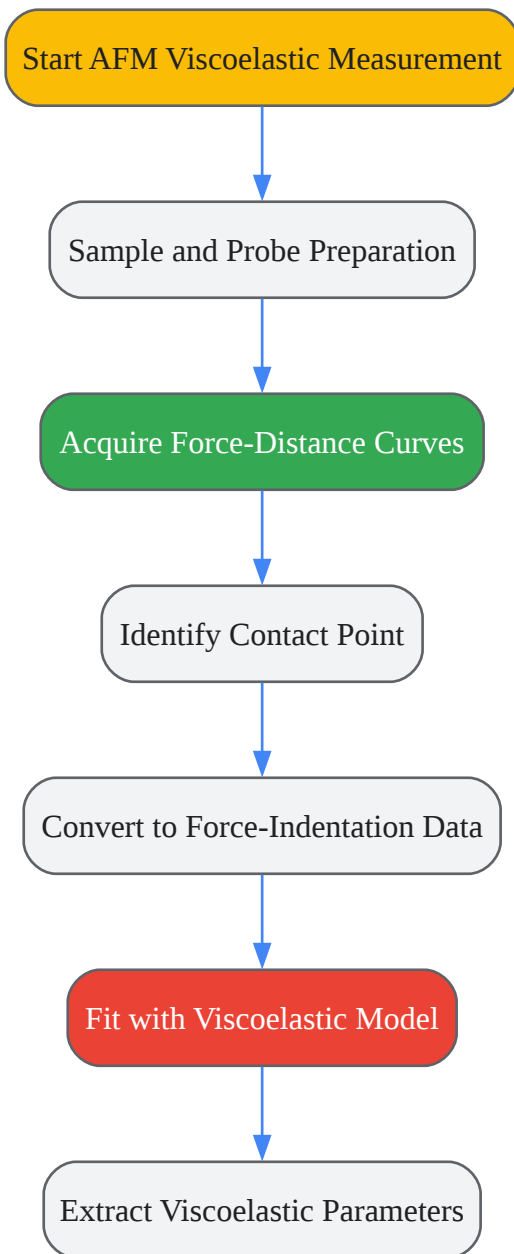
Start AFM Viscoelastic Measurement

Sample and Probe Preparation

Acquire Force-Distance Curves

Identify Contact Point

Convert to Force-Indentation Data

Fit with Viscoelastic Model

Extract Viscoelastic Parameters